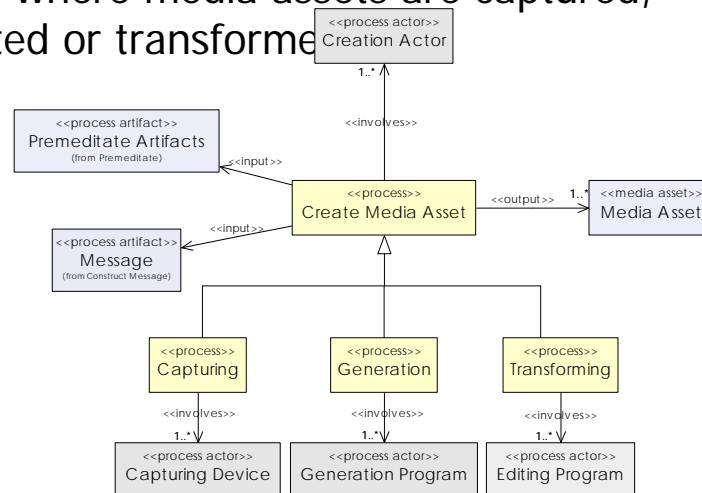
Where media assets are captured, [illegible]ted or transforme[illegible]

<<process actor>>
Creation Actor

1..*

<<involves>>

<<process artifact>>
Premeditate Artifacts
(from Premeditate)

<<input>>

<<process>>
Create Media Asset

<<output>>

1..*

<<media asset>>
Media Asset

<<process artifact>>
Message
(from Construct Message)

<<input>>

<<process>>
Capturing

<<process>>
Generation

<<process>>
Transforming

<<involves>>

<<involves>>

<<involves>>

1..*

1..*

1..*

<<process actor>>
Capturing Device

<<process actor>>
Generation Program

<<process actor>>
Editing Program